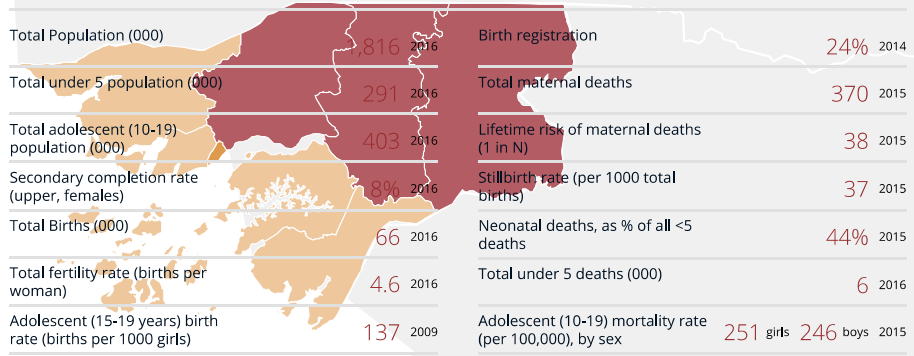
| | | |
|---|---|---|
| Total Population (000) | 1,816 | 2016 |
| Total under 5 population (000) | 291 | 2016 |
| Total adolescent (10-19) population (000) | 403 | 2016 |
| Secondary completion rate (upper, females) | 8% | 2016 |
| Total Births (000) | 66 | 2016 |
| Total fertility rate (births per woman) | 4.6 | 2016 |
| Adolescent (15-19 years) birth rate (births per 1000 girls) | 137 | 2009 |

| | | |
|---|---|---|
| Birth registration | 24% | 2014 |
| Total maternal deaths | 370 | 2015 |
| Lifetime risk of maternal deaths (1 in N) | 38 | 2015 |
| Stillbirth rate (per 1000 total births) | 37 | 2015 |
| Neonatal deaths, as % of all <5 deaths | 44% | 2015 |
| Total under 5 deaths (000) | 6 | 2016 |
| Adolescent (10-19) mortality rate (per 100,000), by sex | 251 girls 246 boys | 2015 |